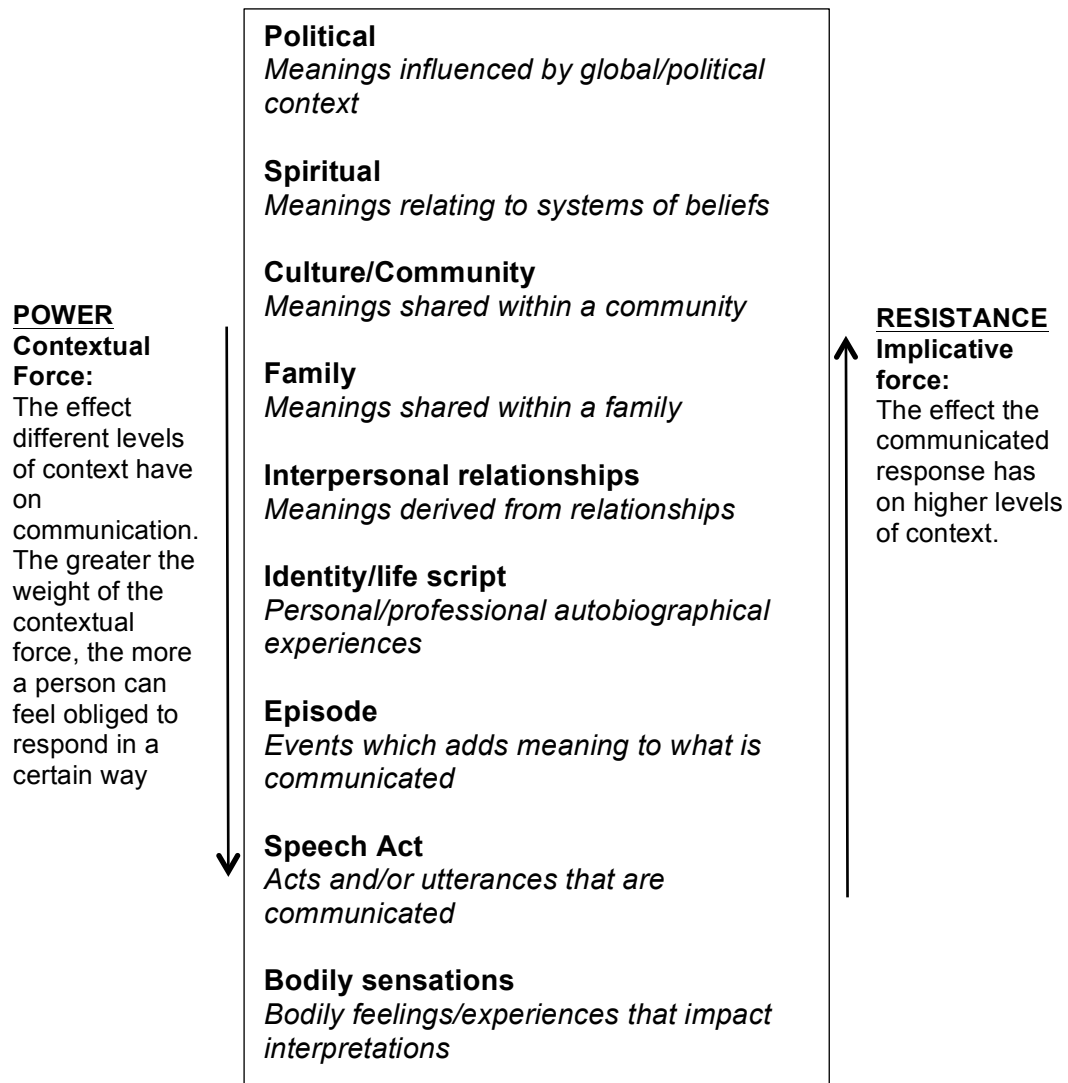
POWER
Contextual Force:
The effect different levels of context have on communication. The greater the weight of the contextual force, the more a person can feel obliged to respond in a certain way

Political
Meanings influenced by global/political context

Spiritual
Meanings relating to systems of beliefs

Culture/Community
Meanings shared within a community

Family
Meanings shared within a family

Interpersonal relationships
Meanings derived from relationships

Identity/life script
Personal/professional autobiographical experiences

Episode
Events which adds meaning to what is communicated

Speech Act
Acts and/or utterances that are communicated

Bodily sensations
Bodily feelings/experiences that impact interpretations

RESISTANCE
Implicative force:
The effect the communicated response has on higher levels of context.